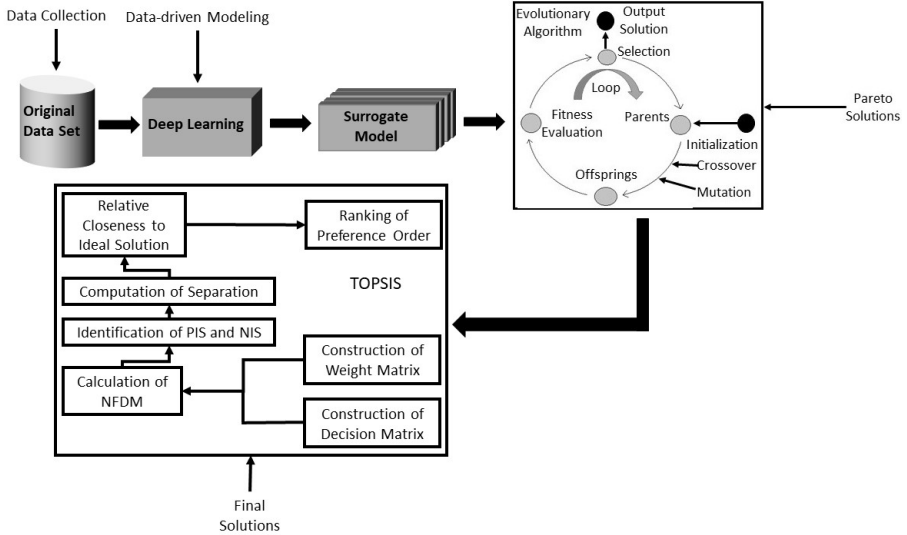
Data Collection

Data-driven Modeling

Original Data Set

Deep Learning

Surrogate Model

Evolutionary Algorithm

Output Solution

Selection

Loop

Fitness Evaluation

Parents

Initialization

Crossover

Offsprings

Mutation

Pareto Solutions

Relative Closeness to Ideal Solution

Ranking of Preference Order

TOPSIS

Computation of Separation

Identification of PIS and NIS

Construction of Weight Matrix

Calculation of NFDM

Construction of Decision Matrix

Final Solutions